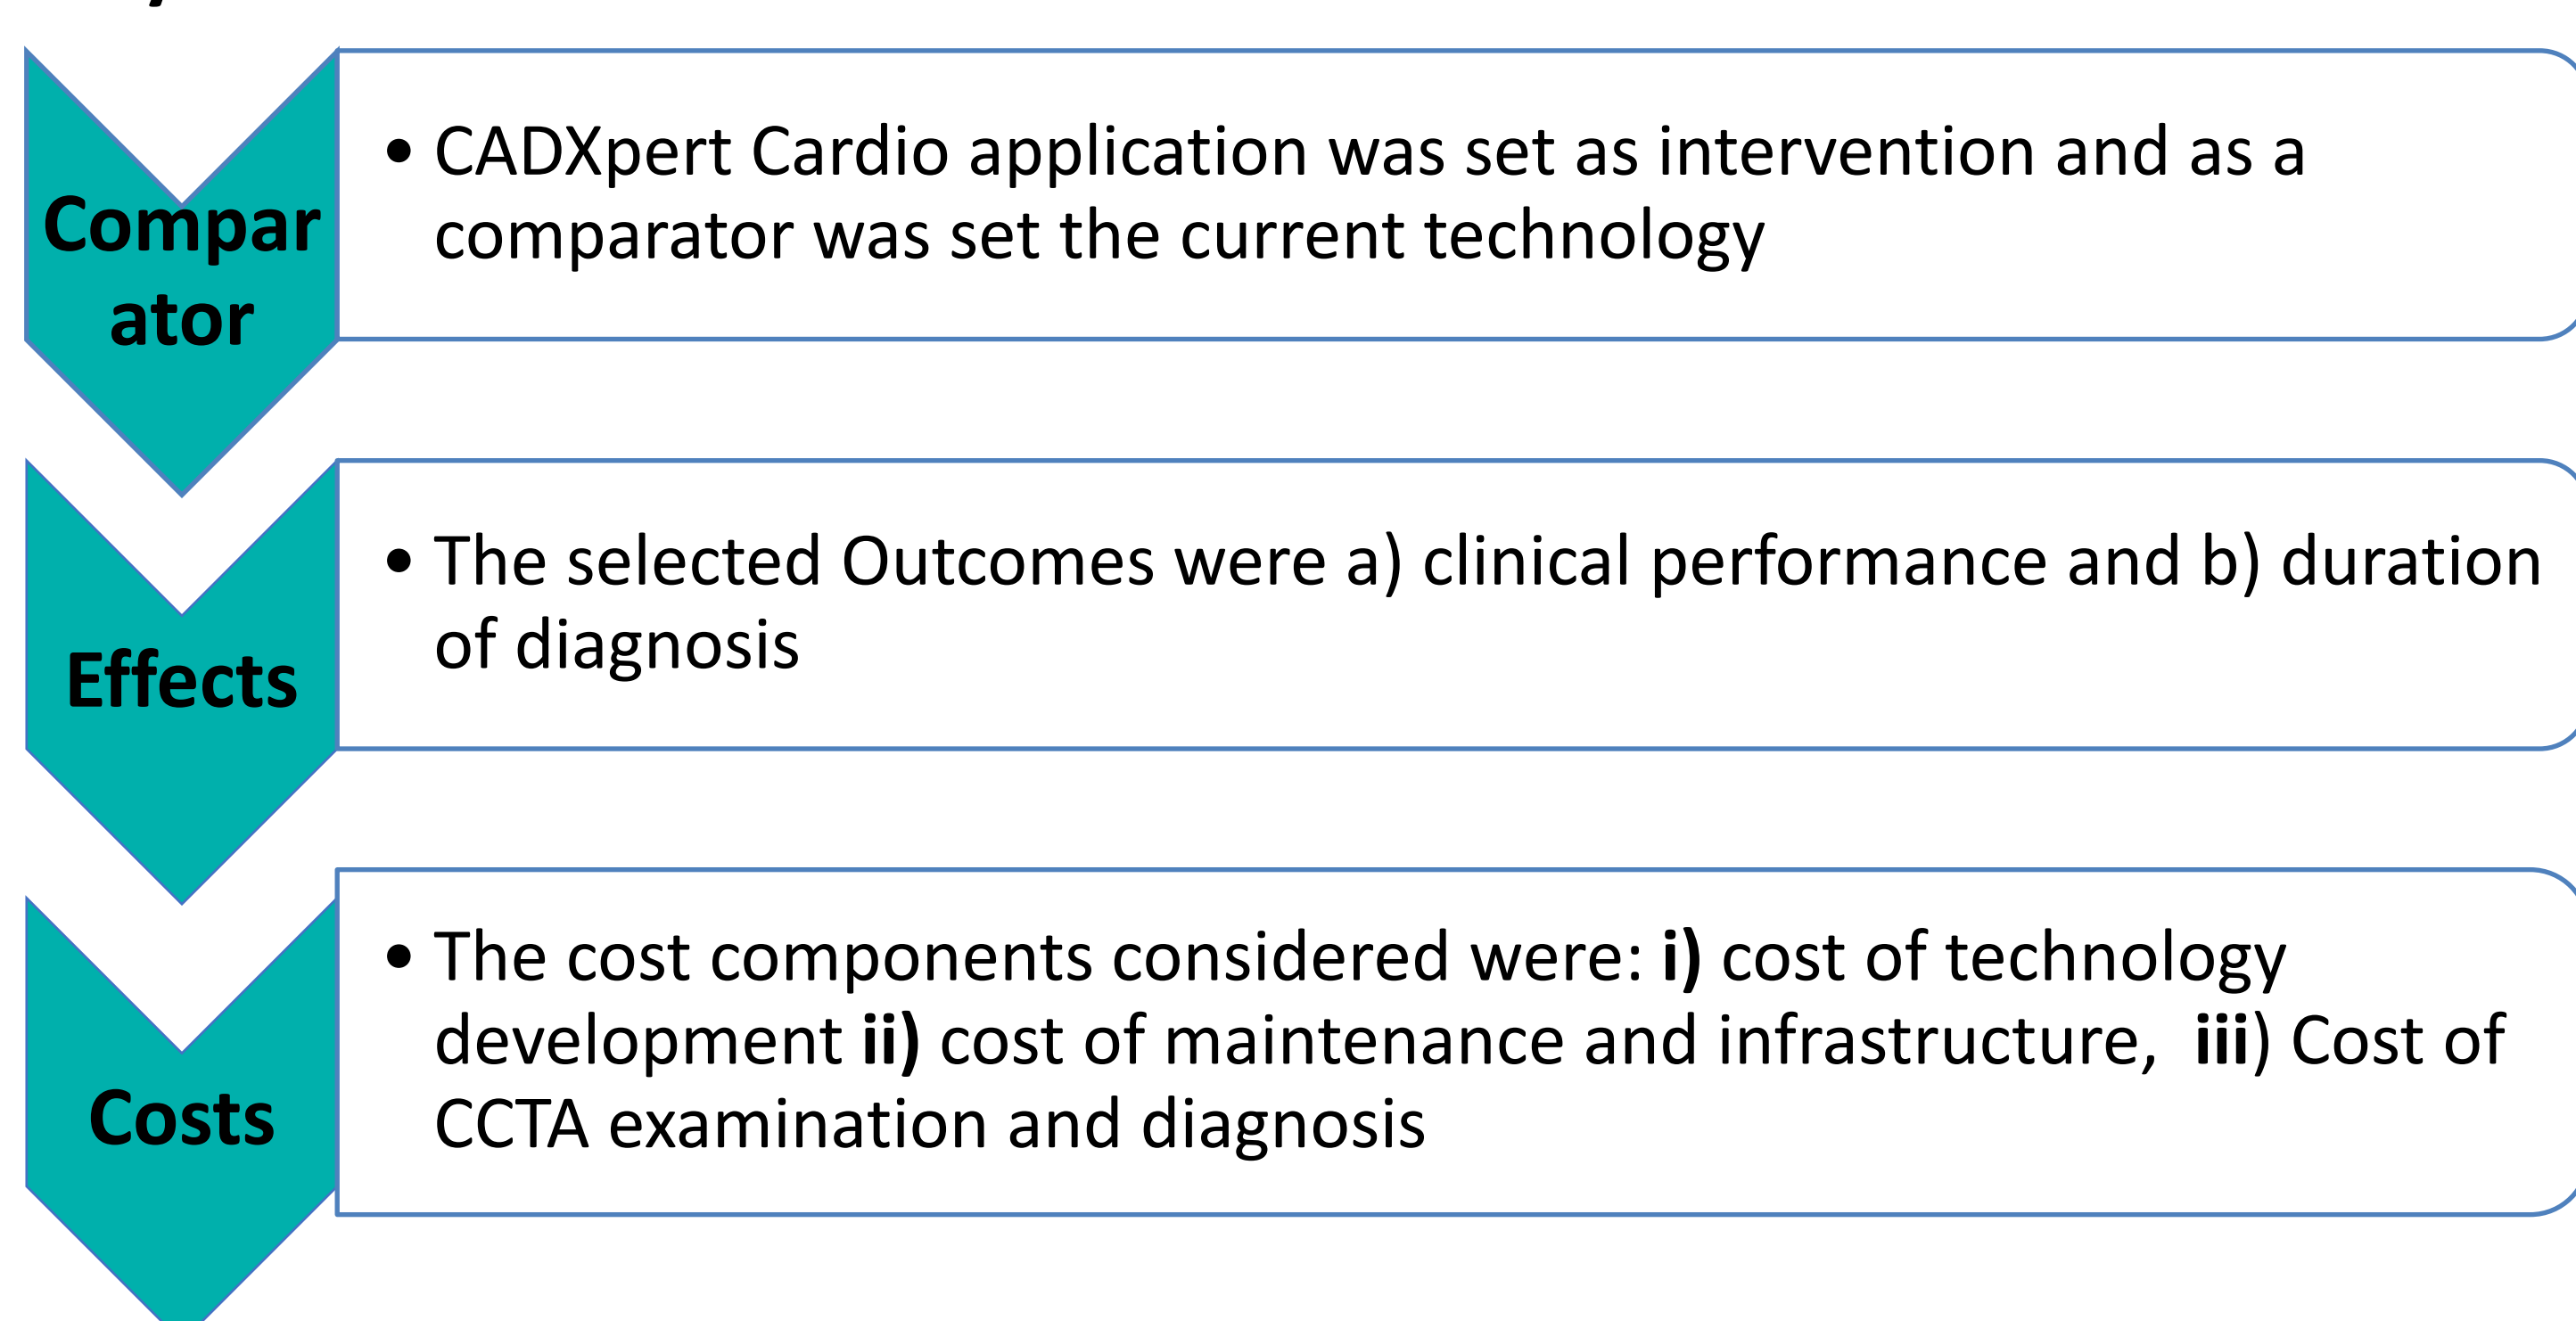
Compar ator

• CADXpert Cardio application was set as intervention and as a comparator was set the current technology

Effects

• The selected Outcomes were a) clinical performance and b) duration of diagnosis

Costs

• The cost components considered were: **i)** cost of technology development **ii)** cost of maintenance and infrastructure, **iii**) Cost of CCTA examination and diagnosis